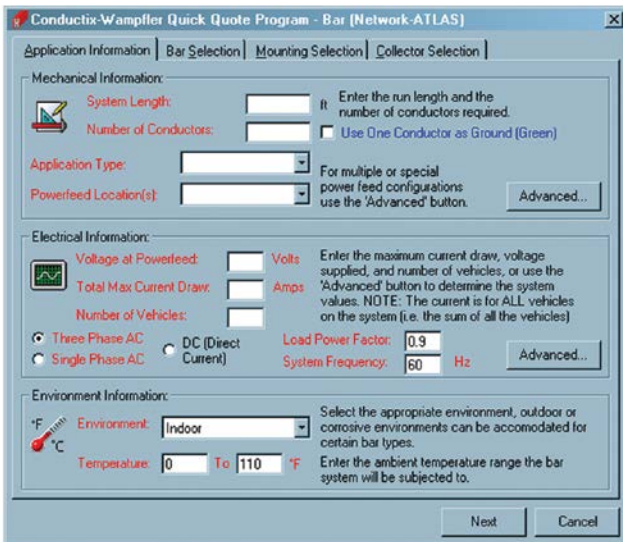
Conductix-Wampfler Quick Quote Program - Bar (Network-ATLAS)

Application Information | Bar Selection | Mounting Selection | Collector Selection

Mechanical Information:

System Length: ft

Number of Conductors:

Enter the run length and the number of conductors required.

Use One Conductor as Ground (Green)

Application Type:

Powerfeed Location(s):

For multiple or special power feed configurations use the 'Advanced' button.

Advanced...

Electrical Information:

Voltage at Powerfeed: Volts

Total Max Current Draw: Amps

Number of Vehicles:

Enter the maximum current draw, voltage supplied, and number of vehicles, or use the 'Advanced' button to determine the system values. NOTE: The current is for ALL vehicles on the system (i.e. the sum of all the vehicles)

Three Phase AC

Single Phase AC

DC (Direct Current)

Load Power Factor: 0.9

System Frequency: 60 Hz

Advanced...

Environment Information:

°F

°C

Environment: Indoor

Temperature: 0 To 110 °F

Select the appropriate environment, outdoor or corrosive environments can be accomodated for certain bar types.

Enter the ambient temperature range the bar system will be subjected to.

Next

Cancel